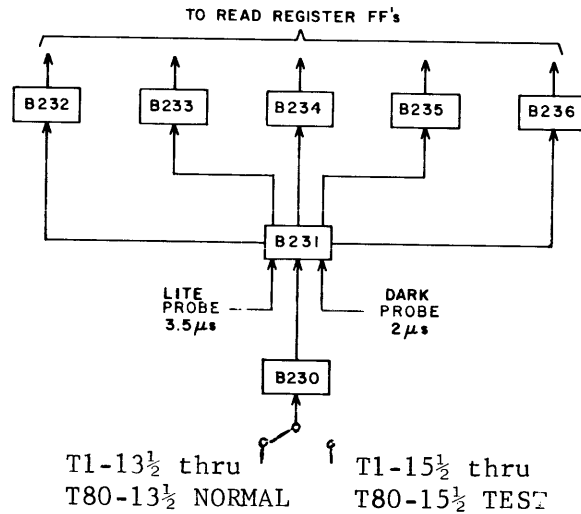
TO READ REGISTER FF's

B232

B233

B234

B235

B236

B231

LITE PROBE 3.5$\mu$s

DARK PROBE 2$\mu$s

B230

T1-13$\frac{1}{2}$ thru T80-13$\frac{1}{2}$ NORMAL

T1-15$\frac{1}{2}$ thru T80-15$\frac{1}{2}$ TEST